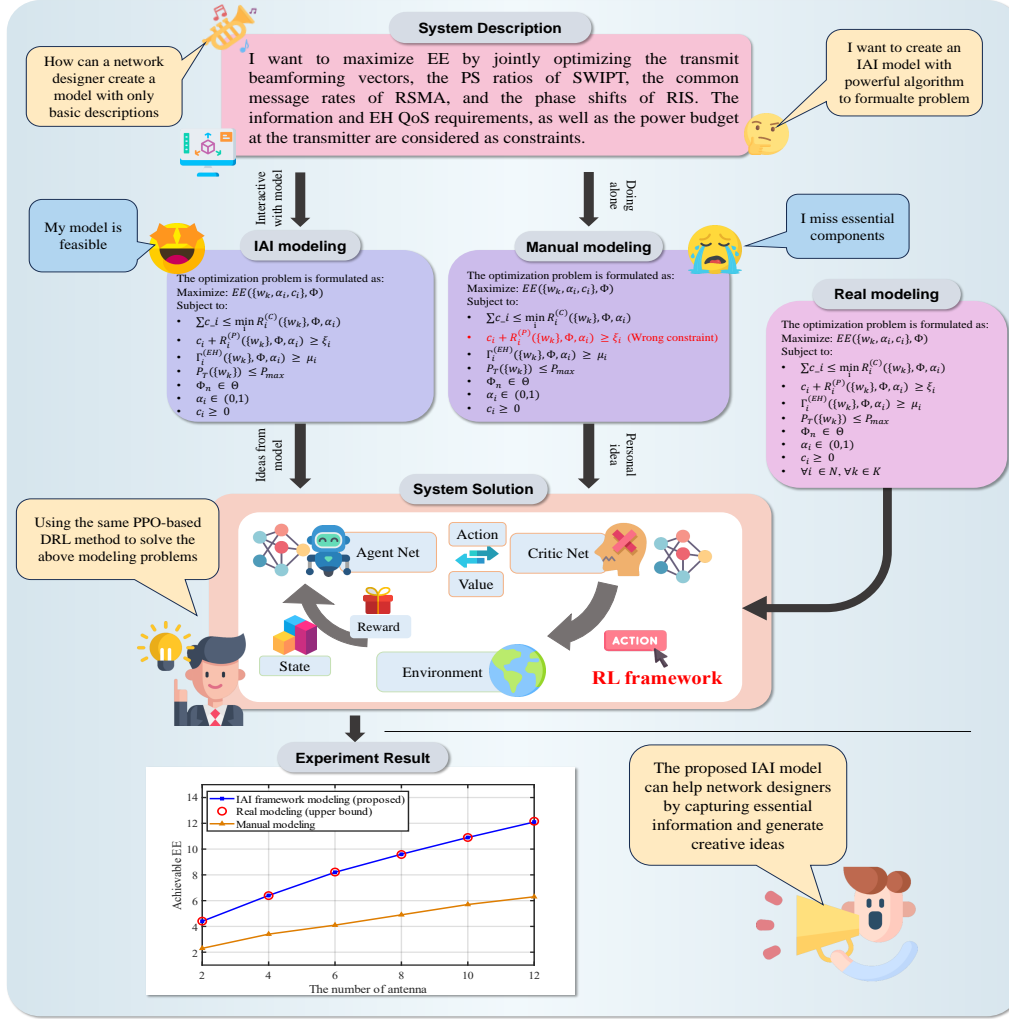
System Description

How can a network designer create a model with only basic descriptions

I want to maximize EE by jointly optimizing the transmit beamforming vectors, the PS ratios of SWIPT, the common message rates of RSMA, and the phase shifts of RIS. The information and EH QoS requirements, as well as the power budget at the transmitter are considered as constraints.

I want to create an IAI model with powerful algorithm to formualte problem

Interactive with model

Doing alone

My model is feasible

IAI modeling

Manual modeling

I miss essential components

The optimization problem is formulated as:
Maximize: $EE(\{w_k, \alpha_i, c_i\}, \Phi)$
Subject to:
• $\sum c\_i \leq \min_i R_i^{(C)}(\{w_k\}, \Phi, \alpha_i)$
• $c_i + R_i^{(P)}(\{w_k\}, \Phi, \alpha_i) \geq \xi_i$
• $\Gamma_i^{(EH)}(\{w_k\}, \Phi, \alpha_i) \geq \mu_i$
• $P_T(\{w_k\}) \leq P_{max}$
• $\Phi_n \in \Theta$
• $\alpha_i \in (0,1)$
• $c_i \geq 0$

The optimization problem is formulated as:
Maximize: $EE(\{w_k, \alpha_i, c_i\}, \Phi)$
Subject to:
• $\sum c\_i \leq \min_i R_i^{(C)}(\{w_k\}, \Phi, \alpha_i)$
• $c_i + R_i^{(P)}(\{w_k\}, \Phi, \alpha_i) \geq \xi_i$ (Wrong constraint)
• $\Gamma_i^{(EH)}(\{w_k\}, \Phi, \alpha_i) \geq \mu_i$
• $P_T(\{w_k\}) \leq P_{max}$
• $\Phi_n \in \Theta$
• $\alpha_i \in (0,1)$
• $c_i \geq 0$

Real modeling

The optimization problem is formulated as:
Maximize: $EE(\{w_k, \alpha_i, c_i\}, \Phi)$
Subject to:
• $\sum c\_i \leq \min_i R_i^{(C)}(\{w_k\}, \Phi, \alpha_i)$
• $c_i + R_i^{(P)}(\{w_k\}, \Phi, \alpha_i) \geq \xi_i$
• $\Gamma_i^{(EH)}(\{w_k\}, \Phi, \alpha_i) \geq \mu_i$
• $P_T(\{w_k\}) \leq P_{max}$
• $\Phi_n \in \Theta$
• $\alpha_i \in (0,1)$
• $c_i \geq 0$
• $\forall i \in N, \forall k \in K$

Ideas from model

Personal idea

System Solution

Using the same PPO-based DRL method to solve the above modeling problems

Agent Net
Action
Value
Critic Net
Reward
State
Environment
ACTION
RL framework

Experiment Result

IAI framework modeling (proposed)
Real modeling (upper bound)
Manual modeling
Achievable EE
The number of antenna
14
12
10
8
6
4
2
2 4 6 8 10 12

The proposed IAI model can help network designers by capturing essential information and generate creative ideas